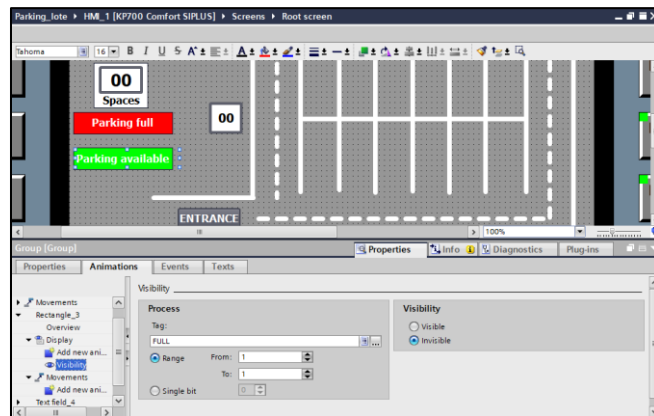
Parking_lote ▸ HMI_1 [KP700 Comfort SIPLUS] ▸ Screens ▸ Root screen

Tahoma 16 B I U S

00
Spaces

Parking full

00

Parking available

ENTRANCE

100%

Group [Group]

Properties Info Diagnostics Plug-ins

Properties Animations Events Texts

Movements
Rectangle_3
Overview
Display
Add new ani...
Visibility
Movements
Add new ani...
Text field_4

Visibility

Process
Tag:
FULL
Range From: 1
To: 1
Single bit 0

Visibility
Visible
Invisible